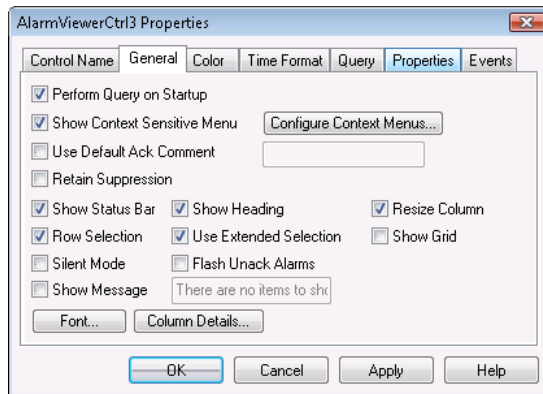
AlarmViewerCtrl3 Properties

Control Name | General | Color | Time Format | Query | Properties | Events

Perform Query on Startup
Show Context Sensitive Menu
Configure Context Menus...
Use Default Ack Comment
Retain Suppression
Show Status Bar
Show Heading
Resize Column
Row Selection
Use Extended Selection
Show Grid
Silent Mode
Flash Unack Alarms
Show Message
There are no items to sho
Font...
Column Details...

OK
Cancel
Apply
Help